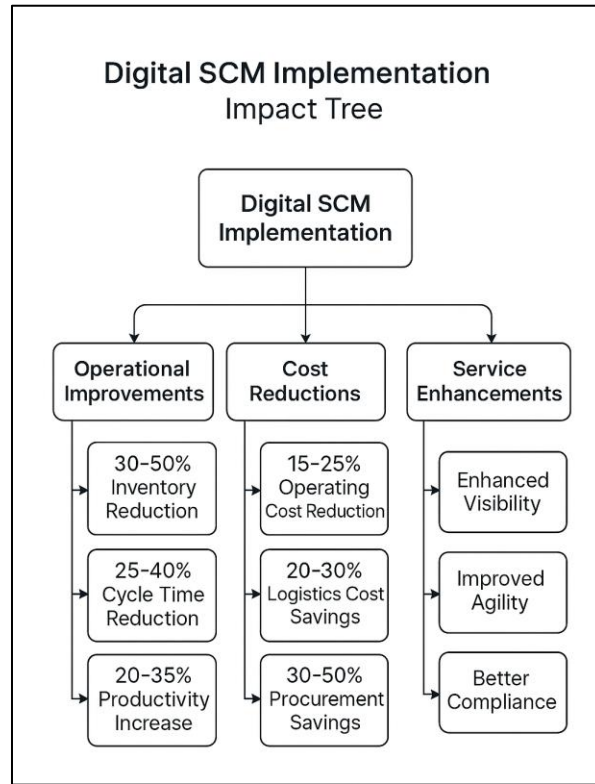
Digital SCM Implementation
Impact Tree

Digital SCM Implementation

Operational Improvements

30-50% Inventory Reduction

25-40% Cycle Time Reduction

20-35% Productivity Increase

Cost Reductions

15-25% Operating Cost Reduction

20-30% Logistics Cost Savings

30-50% Procurement Savings

Service Enhancements

Enhanced Visibility

Improved Agility

Better Compliance